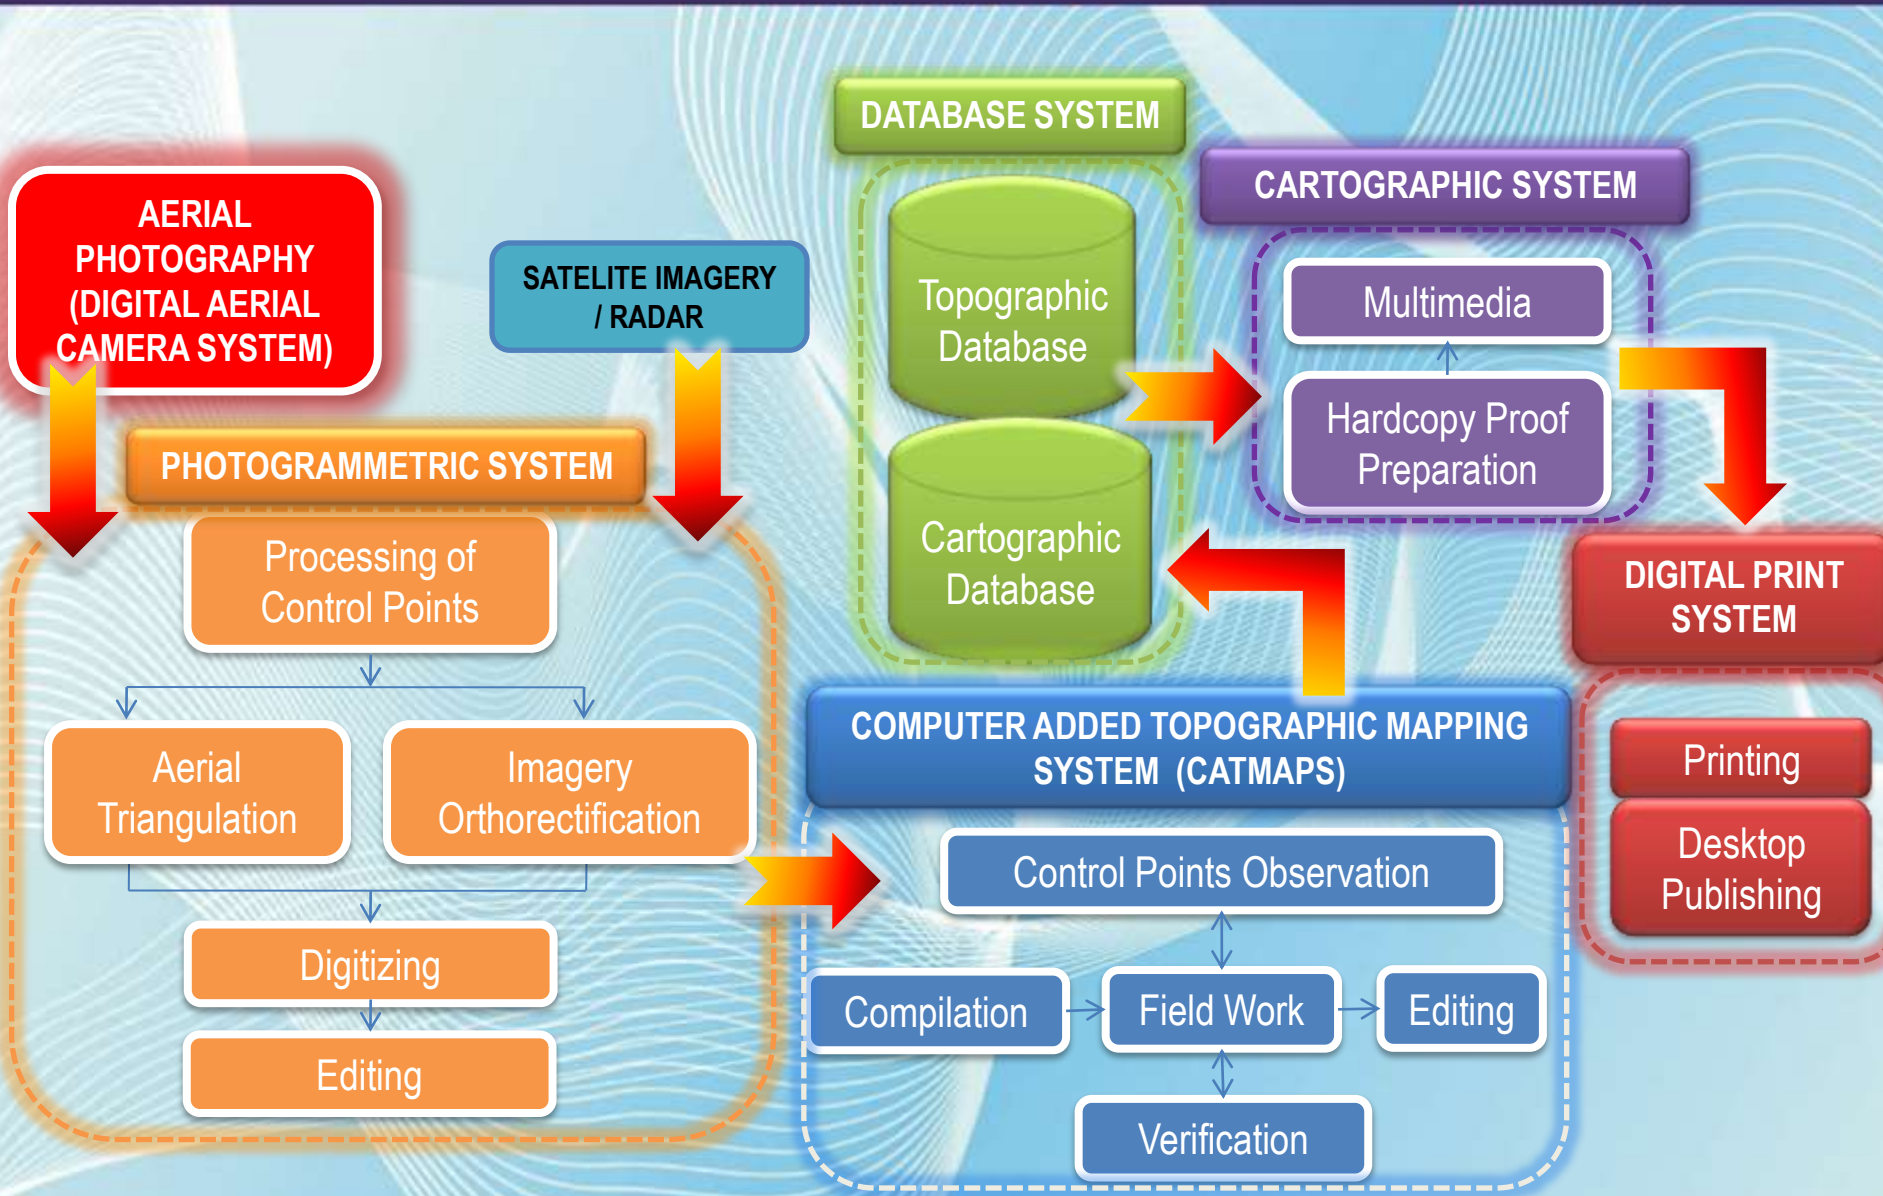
AERIAL PHOTOGRAPHY (DIGITAL AERIAL CAMERA SYSTEM)

SATELITE IMAGERY / RADAR

PHOTOGRAMMETRIC SYSTEM

Processing of Control Points

Aerial Triangulation

Imagery Orthorectification

Digitizing

Editing

DATABASE SYSTEM

Topographic Database

Cartographic Database

CARTOGRAPHIC SYSTEM

Multimedia

Hardcopy Proof Preparation

DIGITAL PRINT SYSTEM

Printing

Desktop Publishing

COMPUTER ADDED TOPOGRAPHIC MAPPING SYSTEM (CATMAPS)

Control Points Observation

Compilation

Field Work

Editing

Verification